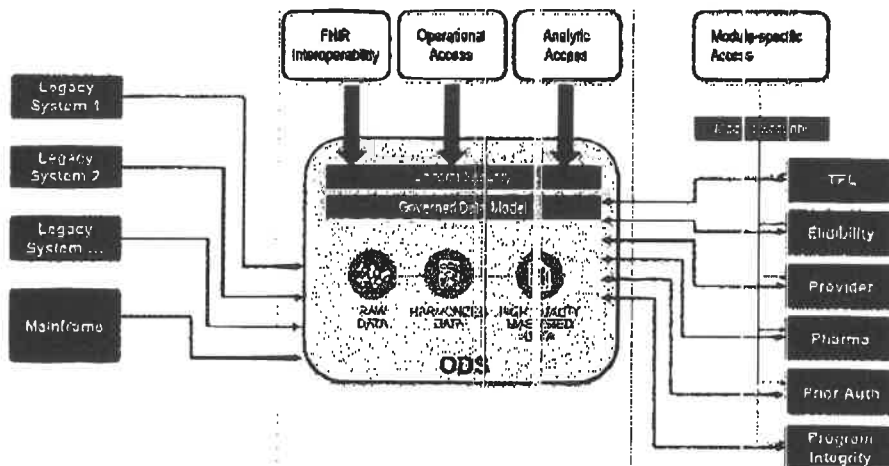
FHIR Interoperability

Operational Access

Analytic Access

Module-specific Access

Legacy System 1

Legacy System 2

Legacy System ...

Mainframe

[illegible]

Governed Data Model

RAW DATA

HARMONIZED DATA

HIGH QUALITY MASTERED DATA

ODS

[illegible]

TPL

Eligibility

Provider

Pharma

Prior Auth

Program Integrity